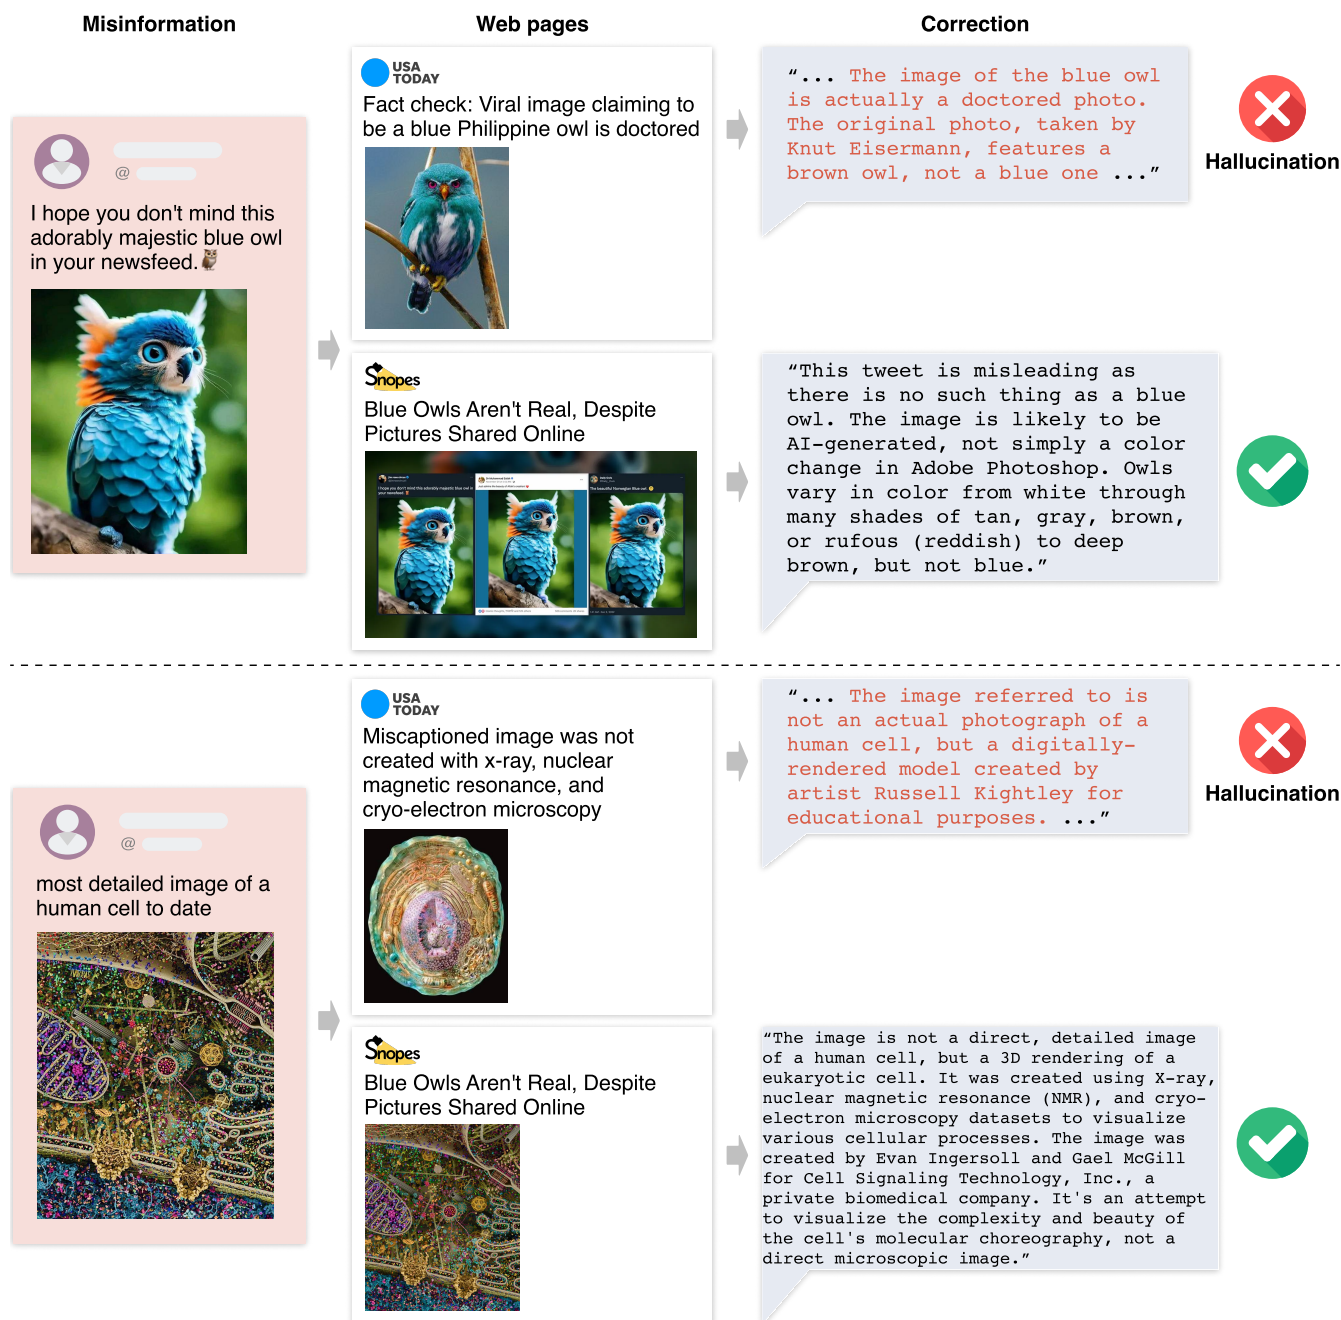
Misinformation

Web pages

Correction

@

I hope you don't mind this adorably majestic blue owl in your newsfeed. 🦉

USA TODAY

Fact check: Viral image claiming to be a blue Philippine owl is doctored

"... The image of the blue owl is actually a doctored photo. The original photo, taken by Knut Eisermann, features a brown owl, not a blue one ..."

Hallucination

Snopes

Blue Owls Aren't Real, Despite Pictures Shared Online

"This tweet is misleading as there is no such thing as a blue owl. The image is likely to be AI-generated, not simply a color change in Adobe Photoshop. Owls vary in color from white through many shades of tan, gray, brown, or rufous (reddish) to deep brown, but not blue."

@

most detailed image of a human cell to date

USA TODAY

Miscaptioned image was not created with x-ray, nuclear magnetic resonance, and cryo-electron microscopy

"... The image referred to is not an actual photograph of a human cell, but a digitally-rendered model created by artist Russell Kightley for educational purposes. ..."

Hallucination

Snopes

Blue Owls Aren't Real, Despite Pictures Shared Online

"The image is not a direct, detailed image of a human cell, but a 3D rendering of a eukaryotic cell. It was created using X-ray, nuclear magnetic resonance (NMR), and cryo-electron microscopy datasets to visualize various cellular processes. The image was created by Evan Ingersoll and Gael McGill for Cell Signaling Technology, Inc., a private biomedical company. It's an attempt to visualize the complexity and beauty of the cell's molecular choreography, not a direct microscopic image."